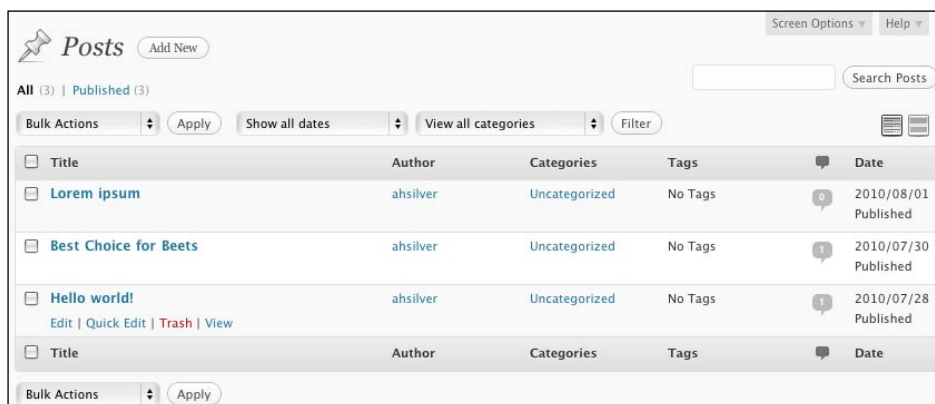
Screen Options ▾ Help ▾

Posts Add New

All (3) | Published (3)

Search Posts

Bulk Actions Apply Show all dates View all categories Filter

| Title | Author | Categories | Tags | | Date |
|---|---|---|---|---|---|
| Lorem ipsum | ahsilver | Uncategorized | No Tags | 0 | 2010/08/01 Published |
| Best Choice for Beets | ahsilver | Uncategorized | No Tags | 1 | 2010/07/30 Published |
| Hello world! Edit \| Quick Edit \| Trash \| View | ahsilver | Uncategorized | No Tags | 1 | 2010/07/28 Published |
| Title | Author | Categories | Tags | | Date |

Bulk Actions Apply